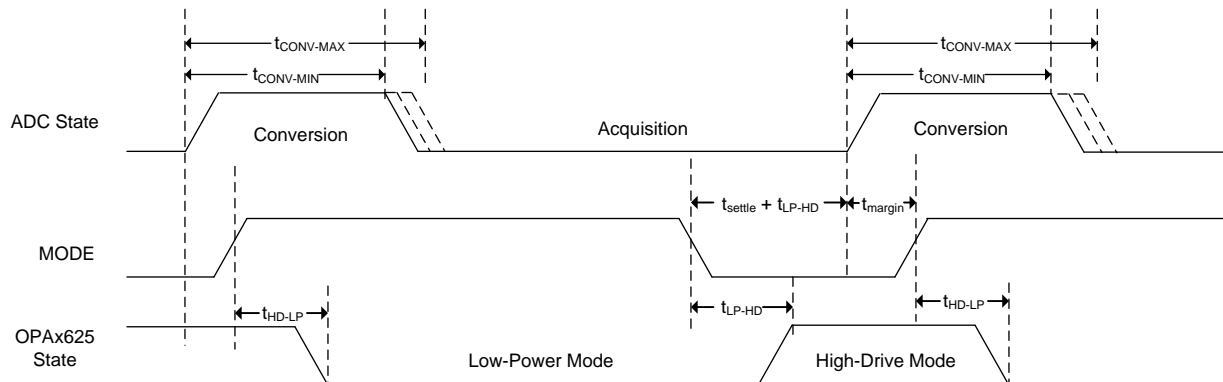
$t_{CONV-MAX}$
$t_{CONV-MIN}$
$t_{CONV-MAX}$
$t_{CONV-MIN}$

ADC State
Conversion
Acquisition
Conversion

$t_{settle} + t_{LP-HD}$
$t_{margin}$

MODE

$t_{HD-LP}$
$t_{LP-HD}$
$t_{HD-LP}$

OPAx625 State
Low-Power Mode
High-Drive Mode